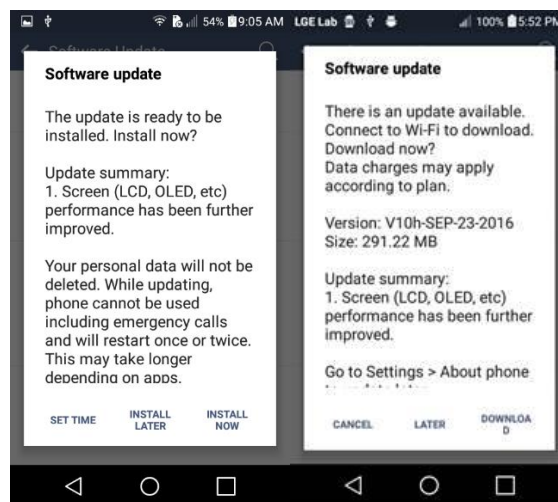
54% 9:05 AM

Software update

The update is ready to be installed. Install now?

Update summary:
1. Screen (LCD, OLED, etc) performance has been further improved.

Your personal data will not be deleted. While updating, phone cannot be used including emergency calls and will restart once or twice. This may take longer depending on apps.

SET TIME
INSTALL LATER
INSTALL NOW

LGE Lab 100% 5:52 PM

Software update

There is an update available. Connect to Wi-Fi to download. Download now?
Data charges may apply according to plan.

Version: V10h-SEP-23-2016
Size: 291.22 MB

Update summary:
1. Screen (LCD, OLED, etc) performance has been further improved.

Go to Settings > About phone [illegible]

CANCEL
LATER
DOWNLOAD